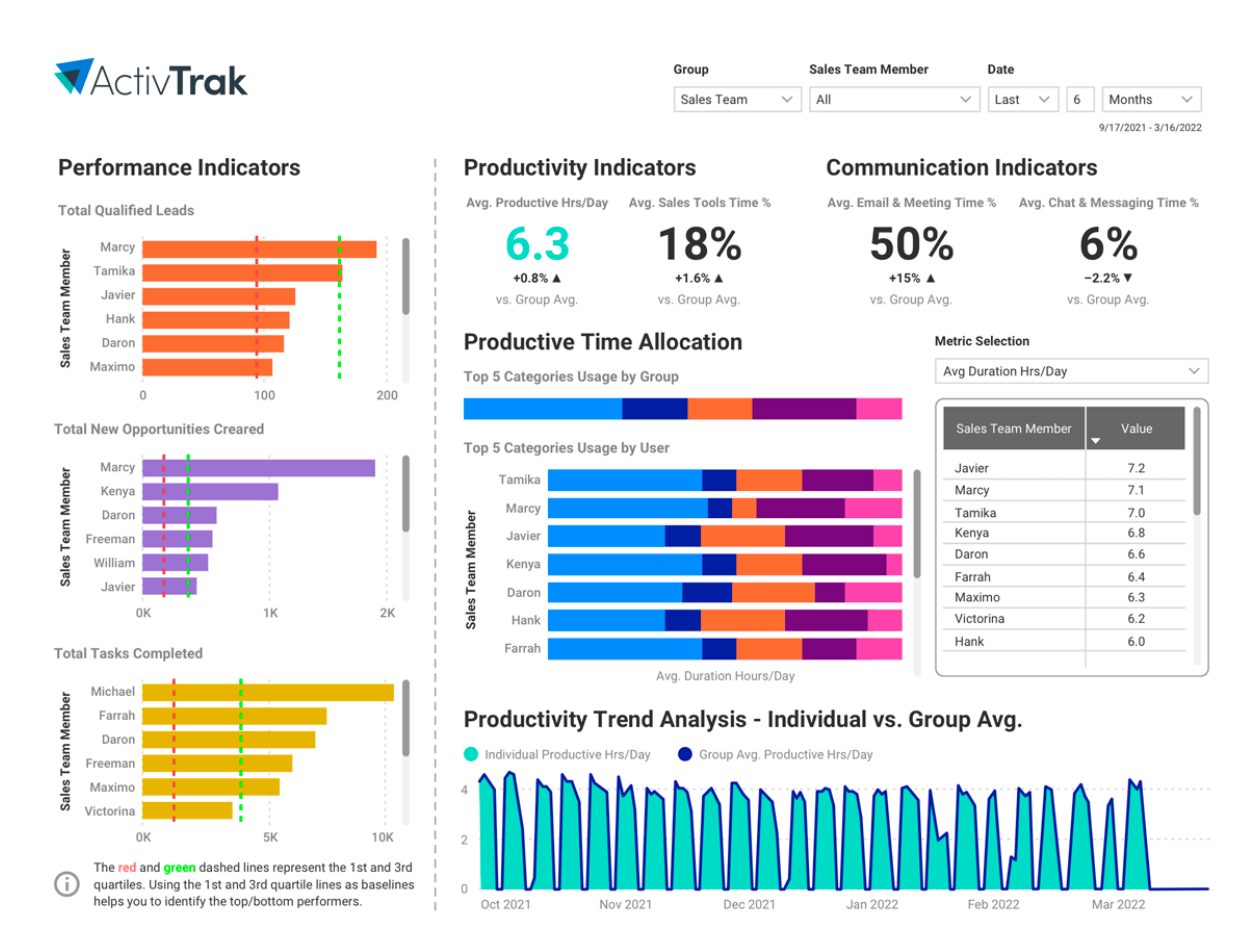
ActivTrak

Group
Sales Team
Sales Team Member
All
Date
Last
6
Months
9/17/2021 - 3/16/2022

Performance Indicators

Total Qualified Leads

Sales Team Member
Marcy
Tamika
Javier
Hank
Daron
Maximo
0
100
200

Total New Opportunities Creared

Sales Team Member
Marcy
Kenya
Daron
Freeman
William
Javier
0K
1K
2K

Total Tasks Completed

Sales Team Member
Michael
Farrah
Daron
Freeman
Maximo
Victorina
0K
5K
10K

The red and green dashed lines represent the 1st and 3rd quartiles. Using the 1st and 3rd quartile lines as baselines helps you to identify the top/bottom performers.

Productivity Indicators

Avg. Productive Hrs/Day
6.3
+0.8% ▲
vs. Group Avg.

Avg. Sales Tools Time %
18%
+1.6% ▲
vs. Group Avg.

Communication Indicators

Avg. Email & Meeting Time %
50%
+15% ▲
vs. Group Avg.

Avg. Chat & Messaging Time %
6%
−2.2% ▼
vs. Group Avg.

Productive Time Allocation

Top 5 Categories Usage by Group

Top 5 Categories Usage by User

Sales Team Member
Tamika
Marcy
Javier
Kenya
Daron
Hank
Farrah
Avg. Duration Hours/Day

Metric Selection
Avg Duration Hrs/Day

| Sales Team Member | Value |
|---|---|
| Javier | 7.2 |
| Marcy | 7.1 |
| Tamika | 7.0 |
| Kenya | 6.8 |
| Daron | 6.6 |
| Farrah | 6.4 |
| Maximo | 6.3 |
| Victorina | 6.2 |
| Hank | 6.0 |

Productivity Trend Analysis - Individual vs. Group Avg.

Individual Productive Hrs/Day
Group Avg. Productive Hrs/Day

4
2
0
Oct 2021
Nov 2021
Dec 2021
Jan 2022
Feb 2022
Mar 2022